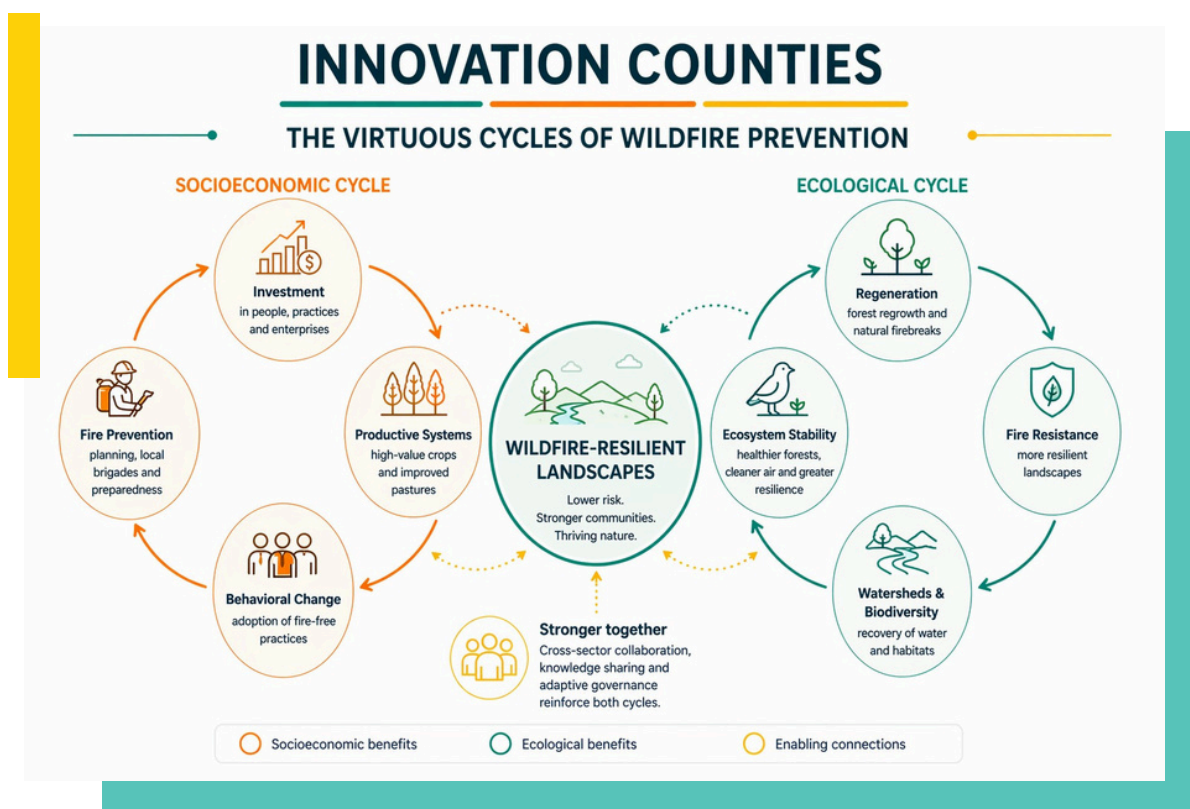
INNOVATION COUNTIES

THE VIRTUOUS CYCLES OF WILDFIRE PREVENTION

SOCIOECONOMIC CYCLE

Investment
in people, practices and enterprises

Productive Systems
high-value crops and improved pastures

Behavioral Change
adoption of fire-free practices

Fire Prevention
planning, local brigades and preparedness

WILDFIRE-RESILIENT LANDSCAPES
Lower risk.
Stronger communities.
Thriving nature.

ECOLOGICAL CYCLE

Regeneration
forest regrowth and natural firebreaks

Fire Resistance
more resilient landscapes

Watersheds & Biodiversity
recovery of water and habitats

Ecosystem Stability
healthier forests, cleaner air and greater resilience

Stronger together
Cross-sector collaboration, knowledge sharing and adaptive governance reinforce both cycles.

Socioeconomic benefits
Ecological benefits
Enabling connections